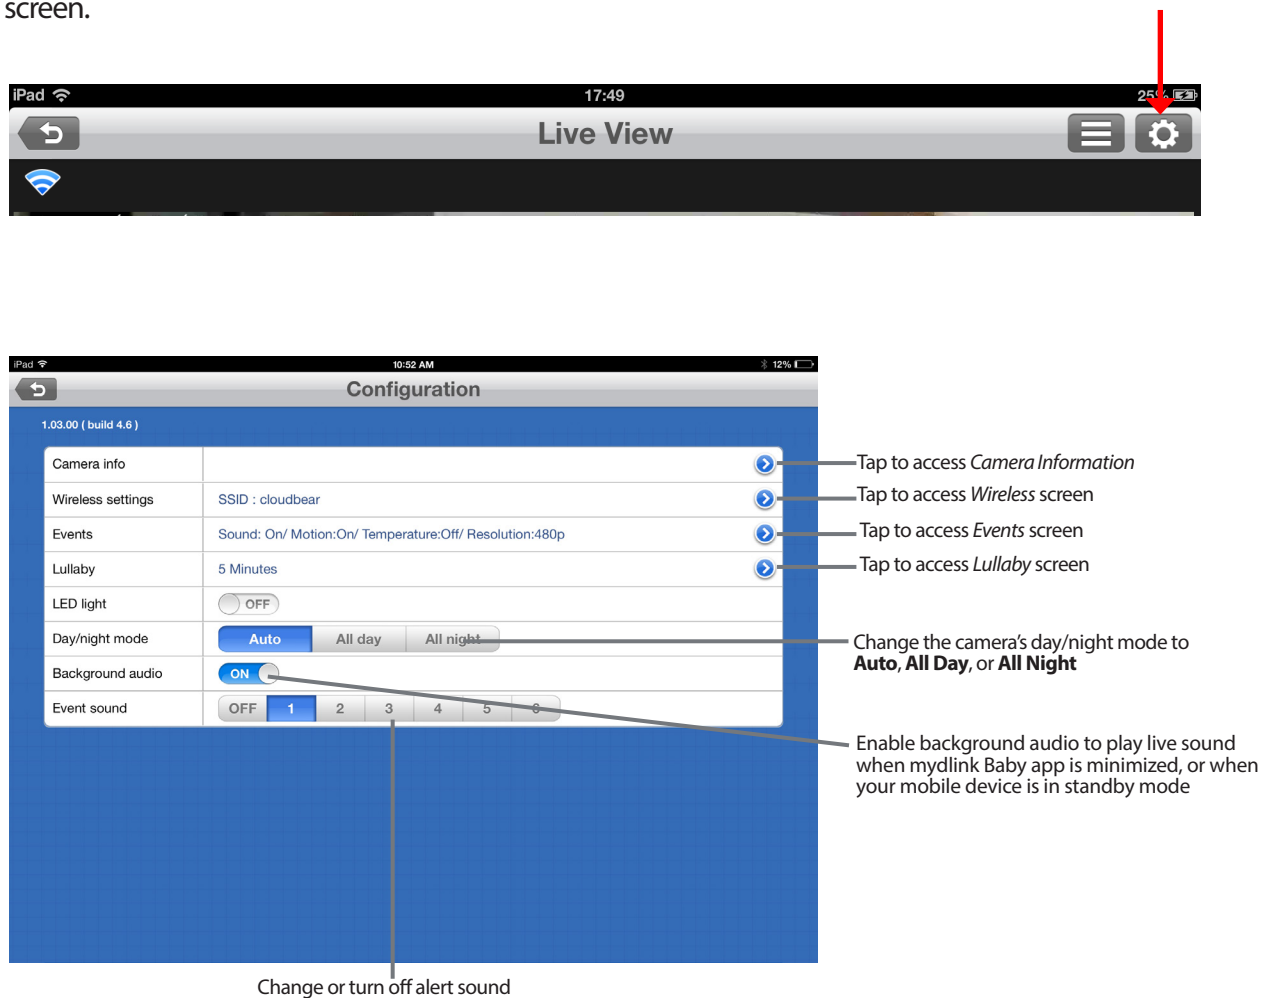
screen.

iPad 17:49 25%

Live View

iPad 10:52 AM 12%

Configuration

1.03.00 ( build 4.6 )

| | |
|---|---|
| Camera info | |
| Wireless settings | SSID : cloudbear |
| Events | Sound: On/ Motion:On/ Temperature:Off/ Resolution:480p |
| Lullaby | 5 Minutes |
| LED light | OFF |
| Day/night mode | Auto All day All night |
| Background audio | ON |
| Event sound | OFF 1 2 3 4 5 6 |

Tap to access *Camera Information*

Tap to access *Wireless* screen

Tap to access *Events* screen

Tap to access *Lullaby* screen

Change the camera's day/night mode to **Auto**, **All Day**, or **All Night**

Enable background audio to play live sound when mydlink Baby app is minimized, or when your mobile device is in standby mode

Change or turn off alert sound